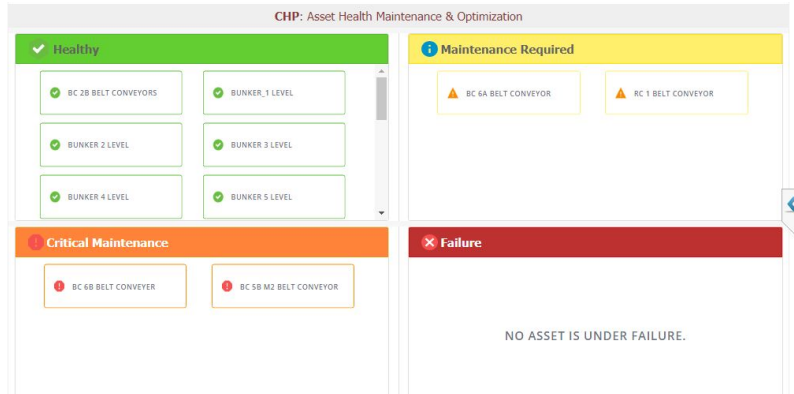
CHP: Asset Health Maintenance & Optimization

Healthy

BC 2B BELT CONVEYORS

BUNKER_1 LEVEL

BUNKER 2 LEVEL

BUNKER 3 LEVEL

BUNKER 4 LEVEL

BUNKER 5 LEVEL

Maintenance Required

BC 6A BELT CONVEYOR

RC 1 BELT CONVEYOR

Critical Maintenance

BC 6B BELT CONVEYER

BC 5B M2 BELT CONVEYOR

Failure

NO ASSET IS UNDER FAILURE.